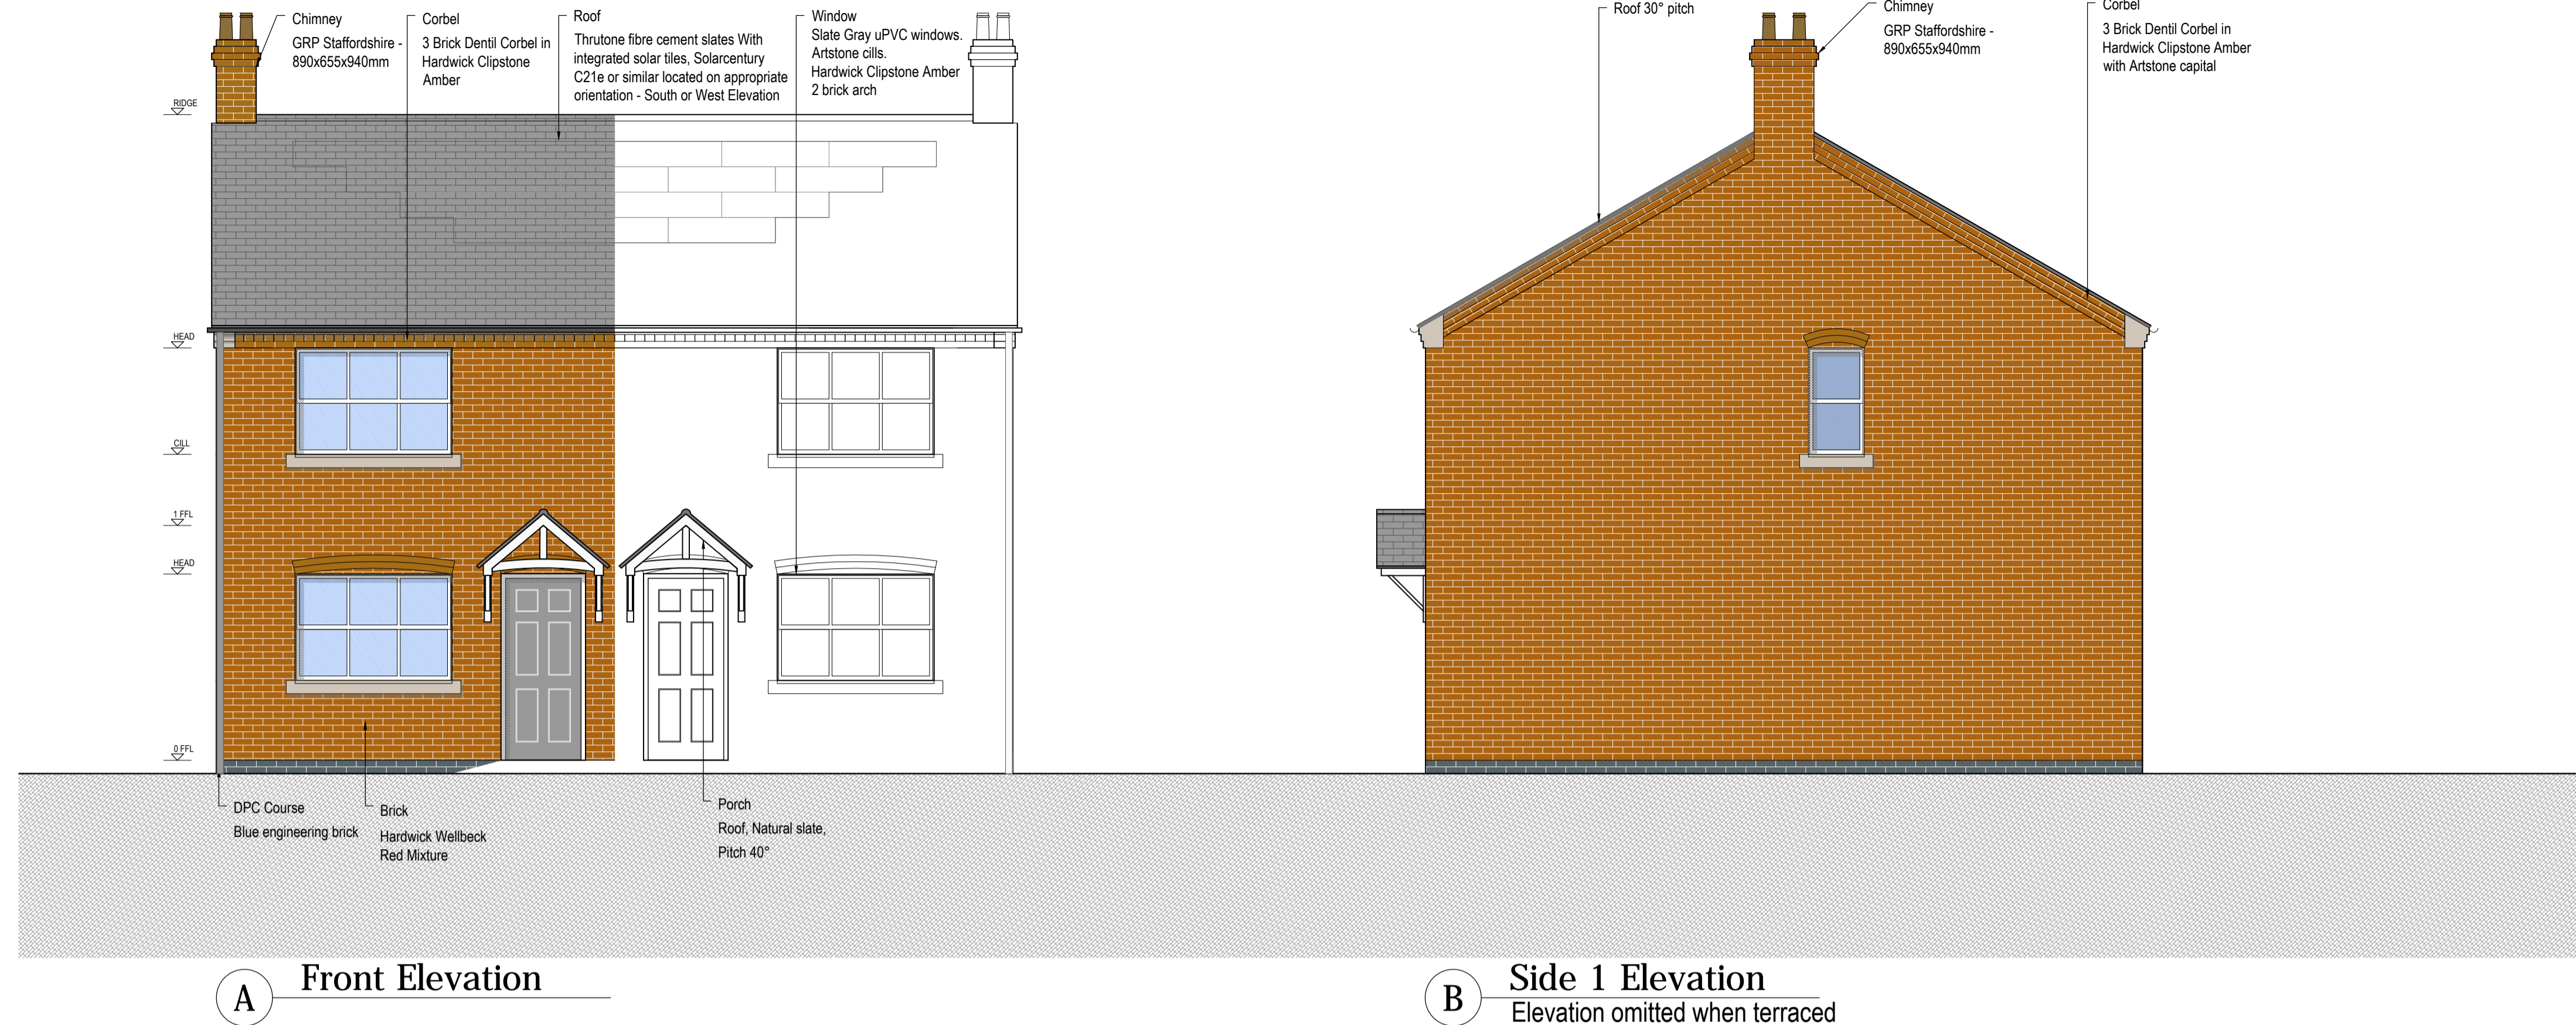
Chimney
GRP Staffordshire - 890x655x940mm

Corbel
3 Brick Dentil Corbel in Hardwick Clipstone Amber

Roof
Thrutone fibre cement slates With integrated solar tiles, Solarcentury C21e or similar located on appropriate orientation - South or West Elevation

Window
Slate Gray uPVC windows. Artstone cills.
Hardwick Clipstone Amber 2 brick arch

RIDGE

HEAD

CILL

1 FFL

HEAD

0 FFL

DPC Course
Blue engineering brick

Brick
Hardwick Wellbeck Red Mixture

Porch
Roof, Natural slate, Pitch 40°

Roof 30° pitch

Chimney
GRP Staffordshire - 890x655x940mm

Corbel
3 Brick Dentil Corbel in Hardwick Clipstone Amber with Artstone capital

A Front Elevation

B Side 1 Elevation
Elevation omitted when terraced